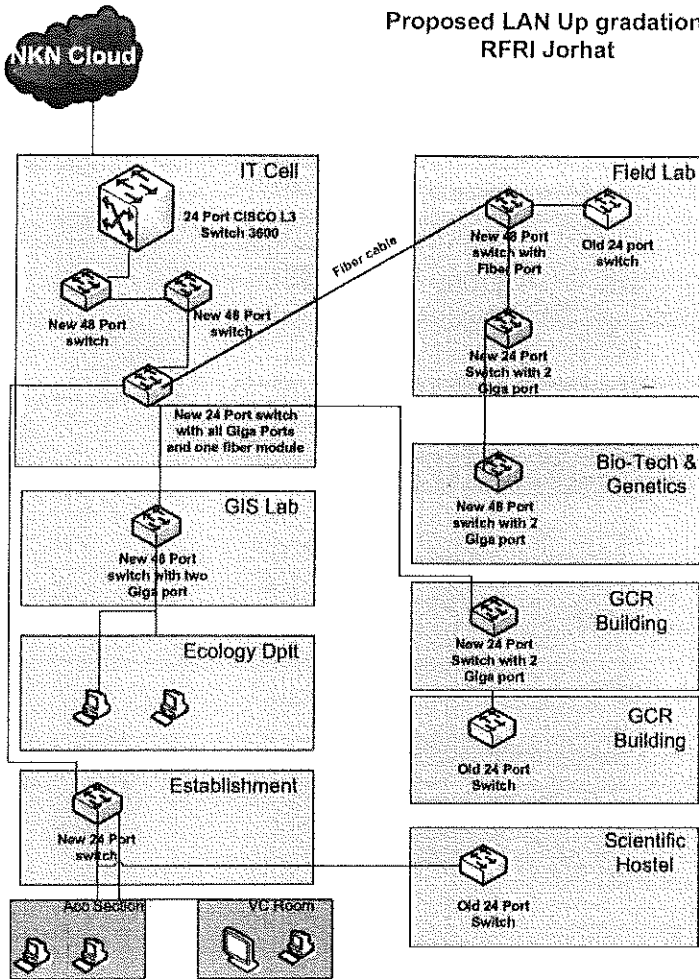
Proposed LAN Up gradation
RFRI Jorhat

NKN Cloud

IT Cell

24 Port CISCO L3 Switch 3600

New 48 Port switch

New 48 Port switch

Fiber cable

New 24 Port switch with all Giga Ports and one fiber module

Field Lab

New 48 Port switch with Fiber Port

Old 24 port switch

New 24 Port Switch with 2 Giga port

Bio-Tech & Genetics

New 48 Port switch with 2 Giga port

GIS Lab

New 48 Port switch with two Giga port

Ecology Dptt

GCR Building

New 24 Port Switch with 2 Giga port

GCR Building

Old 24 Port Switch

Establishment

New 24 Port switch

Scientific Hostel

Old 24 Port Switch

Acc Section

VC Room